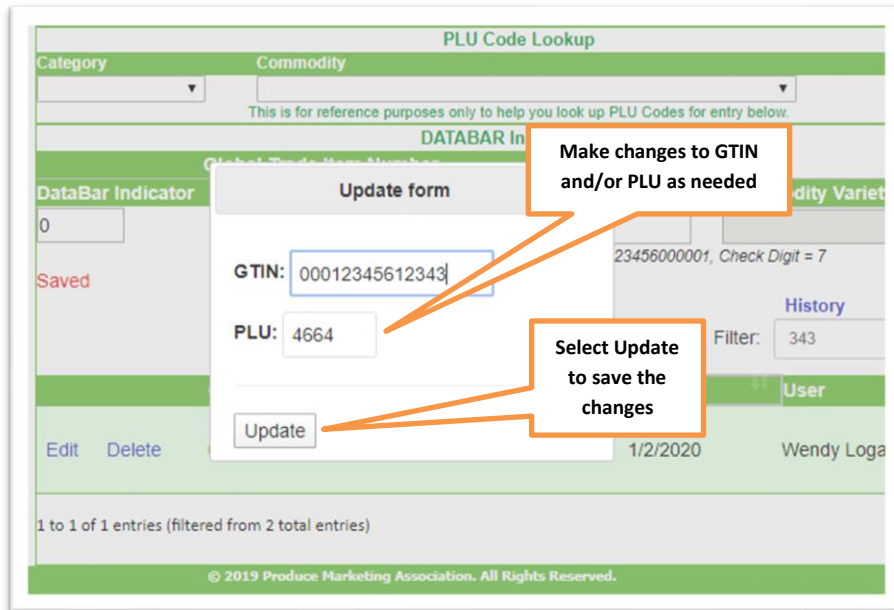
PLU Code Lookup

Category

Commodity

This is for reference purposes only to help you look up PLU Codes for entry below.

DATABAR In

DataBar Indicator

0

Saved

Update form

GTIN: 00012345612343

PLU: 4664

Update

Make changes to GTIN and/or PLU as needed

odity Variet

23456000001, Check Digit = 7

History

Filter: 343

Select Update to save the changes

User

Edit Delete

1/2/2020

Wendy Loga

1 to 1 of 1 entries (filtered from 2 total entries)

© 2019 Produce Marketing Association. All Rights Reserved.